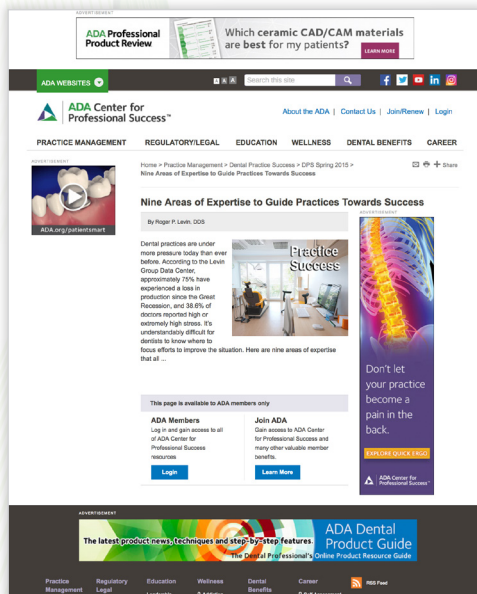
ADVERTISEMENT

ADA Professional Product Review

Which ceramic CAD/CAM materials are best for my patients?

LEARN MORE

ADA WEBSITES

A A A Search this site

ADA Center for Professional Success™

About the ADA | Contact Us | Join/Renew | Login

PRACTICE MANAGEMENT REGULATORY/LEGAL EDUCATION WELLNESS DENTAL BENEFITS CAREER

ADVERTISEMENT

ADA.org/patientsmart

Home > Practice Management > Dental Practice Success > DPS Spring 2015 > Nine Areas of Expertise to Guide Practices Towards Success

+ Share

Nine Areas of Expertise to Guide Practices Towards Success

By Roger P. Levin, DDS

Practice Success

Dental practices are under more pressure today than ever before. According to the Levin Group Data Center, approximately 75% have experienced a loss in production since the Great Recession, and 38.6% of doctors reported high or extremely high stress. It's understandably difficult for dentists to know where to focus efforts to improve the situation. Here are nine areas of expertise that all ...

This page is available to ADA members only

ADA Members
Log in and gain access to all of ADA Center for Professional Success resources

Login

Join ADA
Gain access to ADA Center for Professional Success and many other valuable member benefits.

Learn More

ADVERTISEMENT

Don't let your practice become a pain in the back.

EXPLORE QUICK ERGO

ADA Center for Professional Success™

ADVERTISEMENT

The latest product news, techniques and step-by-step features.

ADA Dental Product Guide
The Dental Professional's Online Product Resource Guide

Practice Management
Regulatory Legal
Education
Wellness
Dental Benefits
Career
RSS Feed